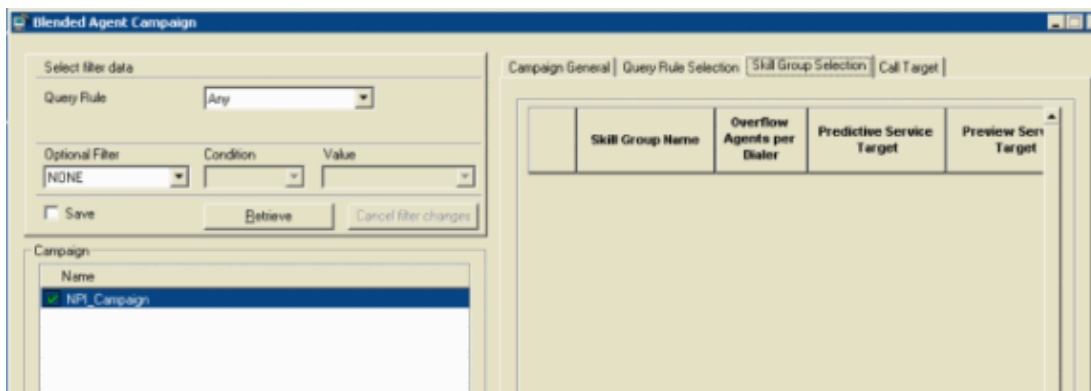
Blended Agent Campaign

Select filter data

Query Rule

Any

Optional Filter

Condition

Value

NONE

Save

Retrieve

Cancel filter changes

Campaign

Name

NPI_Campaign

Campaign General | Query Rule Selection | Skill Group Selection | Call Target

| | Skill Group Name | Overflow Agents per Dialer | Predictive Service Target | Preview Serv Target |
|---|---|---|---|---|